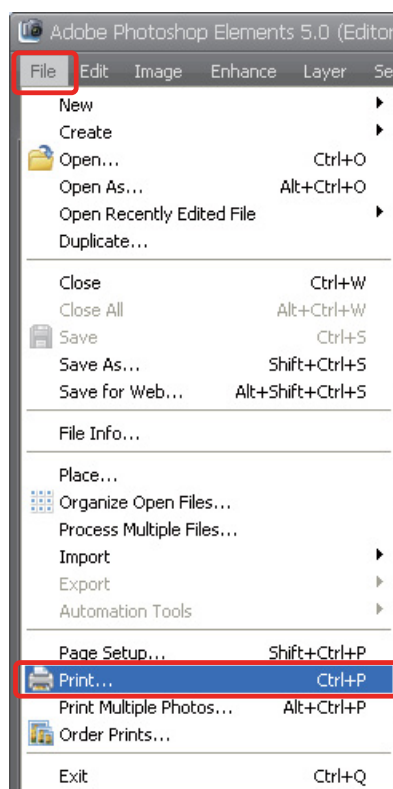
Adobe Photoshop Elements 5.0 (Editor

File Edit Image Enhance Layer Se

New
Create
Open... Ctrl+O
Open As... Alt+Ctrl+O
Open Recently Edited File
Duplicate...

Close Ctrl+W
Close All Alt+Ctrl+W
Save Ctrl+S
Save As... Shift+Ctrl+S
Save for Web... Alt+Shift+Ctrl+S

File Info...

Place...
Organize Open Files...
Process Multiple Files...
Import
Export
Automation Tools

Page Setup... Shift+Ctrl+P
Print... Ctrl+P
Print Multiple Photos... Alt+Ctrl+P
Order Prints...

Exit Ctrl+Q